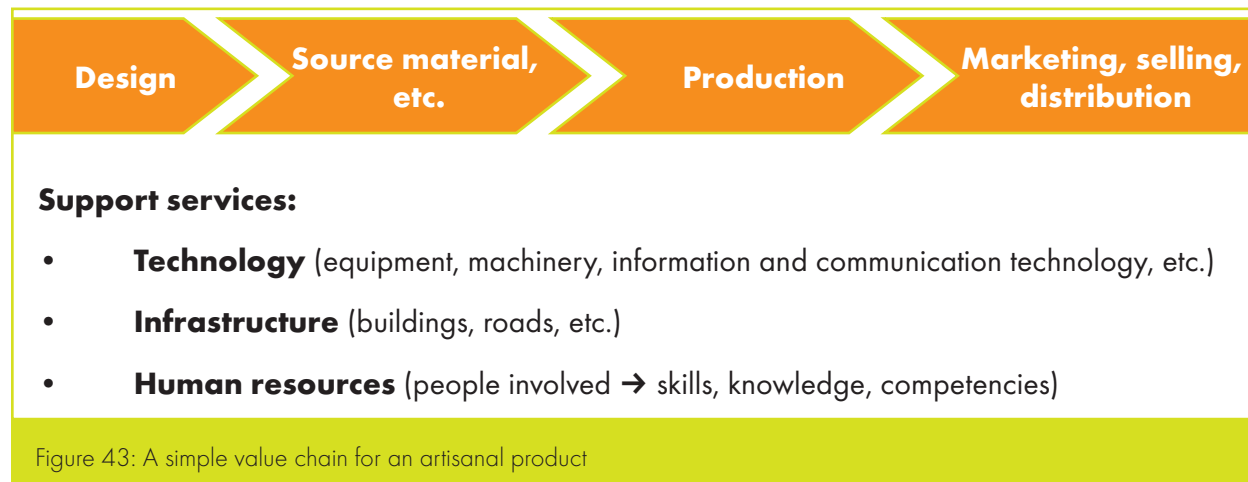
Design

Source material, etc.

Production

Marketing, selling, distribution

**Support services:**

- **Technology** (equipment, machinery, information and communication technology, etc.)
- **Infrastructure** (buildings, roads, etc.)
- **Human resources** (people involved → skills, knowledge, competencies)

Figure 43: A simple value chain for an artisanal product